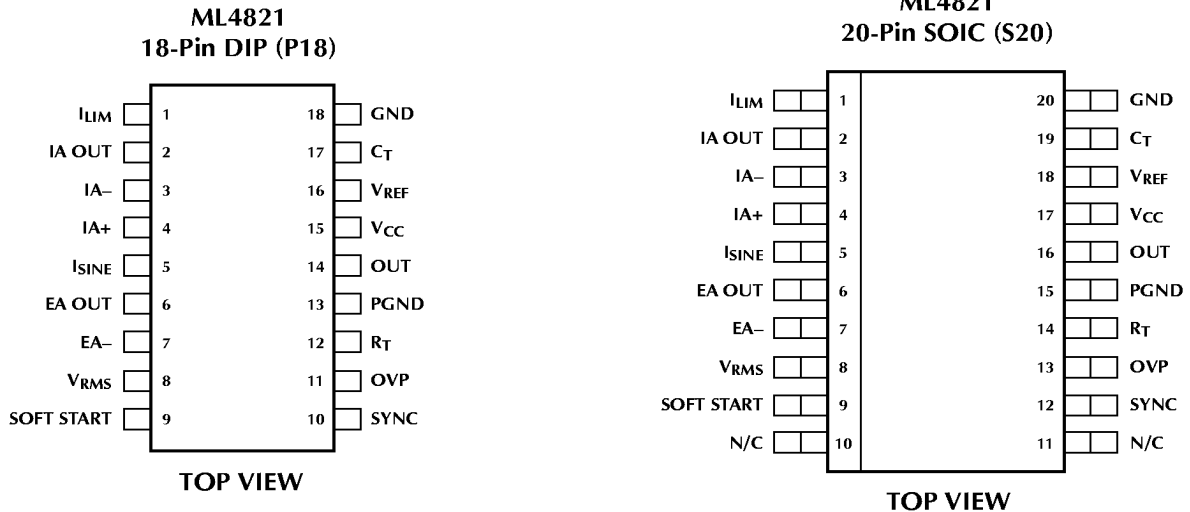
ML4821
18-Pin DIP (P18)

$I_{LIM}$ 1
IA OUT 2
IA– 3
IA+ 4
$I_{SINE}$ 5
EA OUT 6
EA– 7
$V_{RMS}$ 8
SOFT START 9

18 GND
17 $C_T$
16 $V_{REF}$
15 $V_{CC}$
14 OUT
13 PGND
12 $R_T$
11 OVP
10 SYNC

TOP VIEW

ML4821
20-Pin SOIC (S20)

$I_{LIM}$ 1
IA OUT 2
IA– 3
IA+ 4
$I_{SINE}$ 5
EA OUT 6
EA– 7
$V_{RMS}$ 8
SOFT START 9
N/C 10

20 GND
19 $C_T$
18 $V_{REF}$
17 $V_{CC}$
16 OUT
15 PGND
14 $R_T$
13 OVP
12 SYNC
11 N/C

TOP VIEW